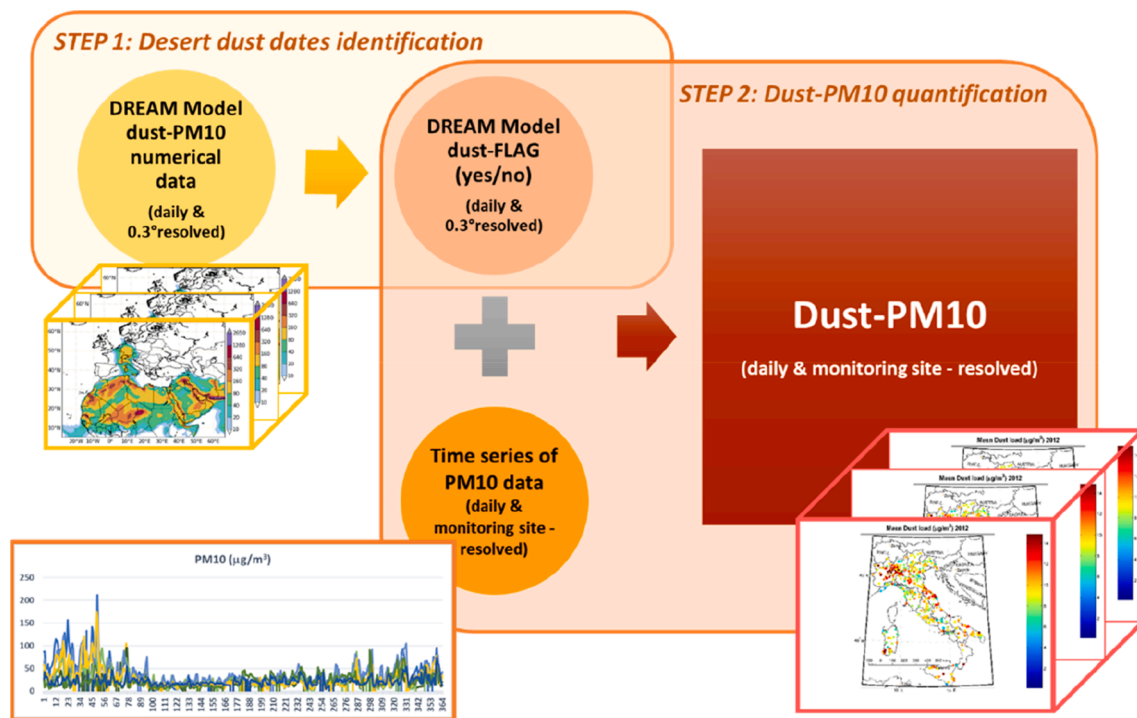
STEP 1: Desert dust dates identification

DREAM Model dust-PM10 numerical data

(daily & 0.3°resolved)

STEP 2: Dust-PM10 quantification

DREAM Model dust-FLAG (yes/no)

(daily & 0.3°resolved)

Dust-PM10

(daily & monitoring site - resolved)

Time series of PM10 data

(daily & monitoring site - resolved)

PM10 ($\mu g/m^3$)

250
200
150
100
50
0

1 12 23 34 45 56 67 78 89 100 111 122 133 144 155 166 177 188 199 210 221 232 243 254 265 276 287 298 309 320 331 342 353 364

Mean Dust load ($\mu g/m^3$) 2012

Mean Dust load ($\mu g/m^3$) 2012

Mean Dust load ($\mu g/m^3$) 2012